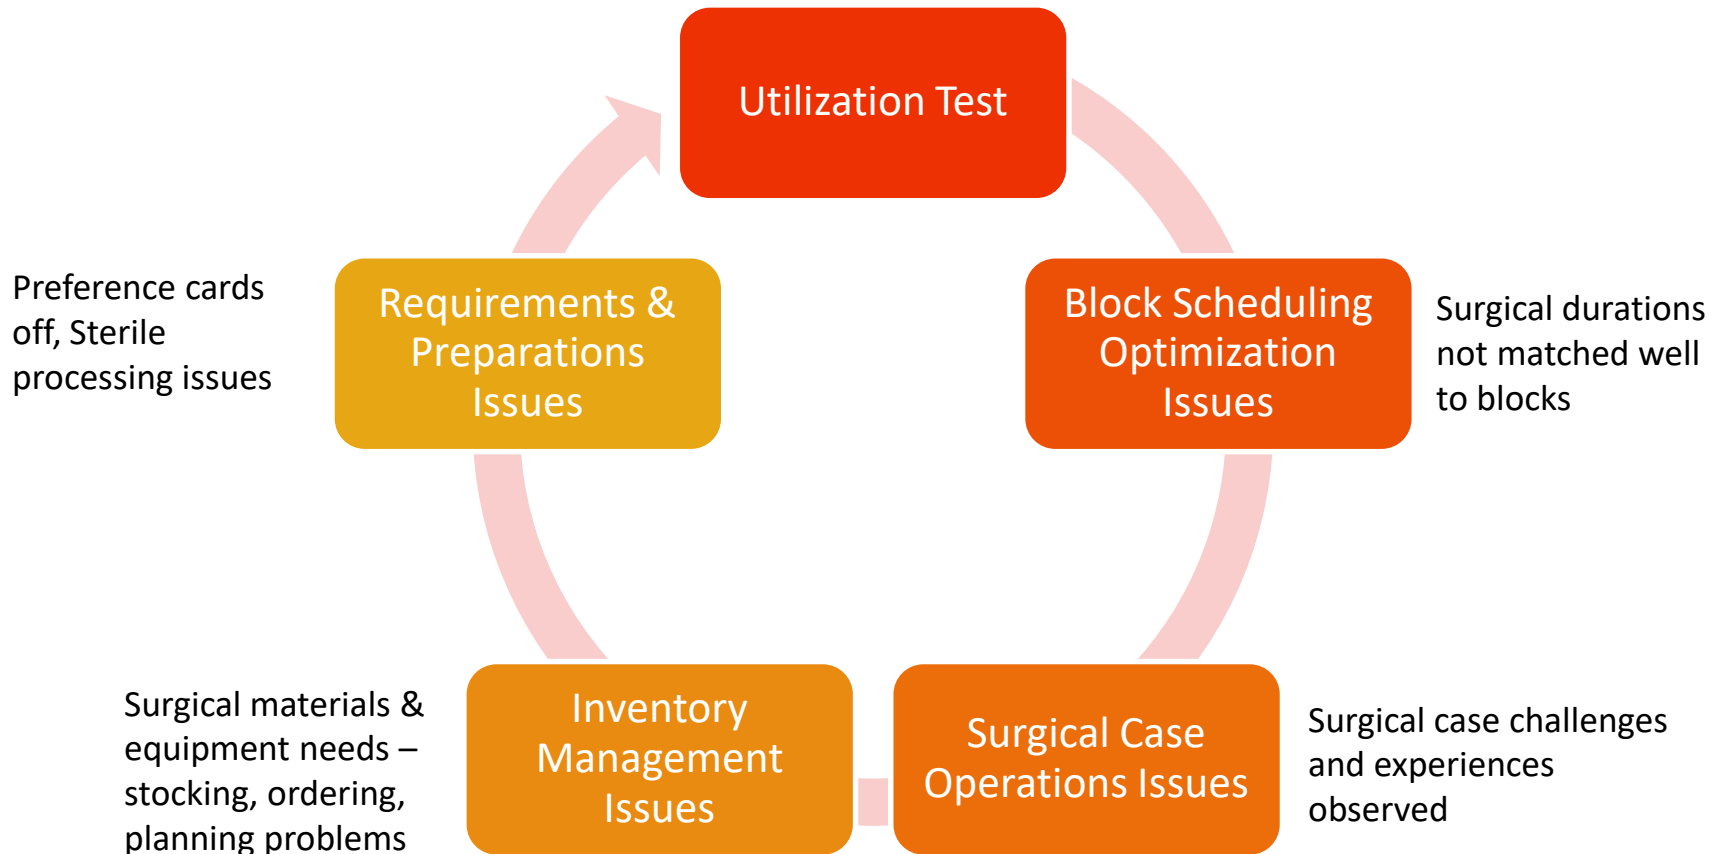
Utilization Test

Block Scheduling Optimization Issues

Surgical durations not matched well to blocks

Surgical Case Operations Issues

Surgical case challenges and experiences observed

Inventory Management Issues

Surgical materials & equipment needs – stocking, ordering, planning problems

Requirements & Preparations Issues

Preference cards off, Sterile processing issues